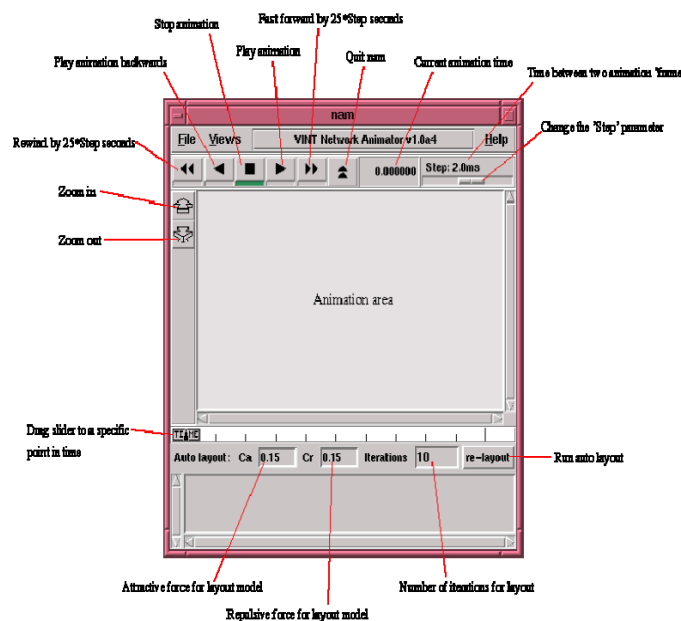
Stop animation

Fast forward by 25*Step seconds

Play animation

Play animation backwards

Quit nam

Current animation time

Time between two animation 'frames'

nam

File Views VINT Network Animator v1.0a4 Help

Change the 'Step' parameter

Rewind by 25*Step seconds

0.000000

Step: 2.0ms

Zoom in

Zoom out

Animation area

Drag slider to a specific point in time

TIME

Auto layout: Ca 0.15 Cr 0.15 Iterations 10 re-layout

Run auto layout

Attractive force for layout model

Number of iterations for layout

Repulsive force for layout model